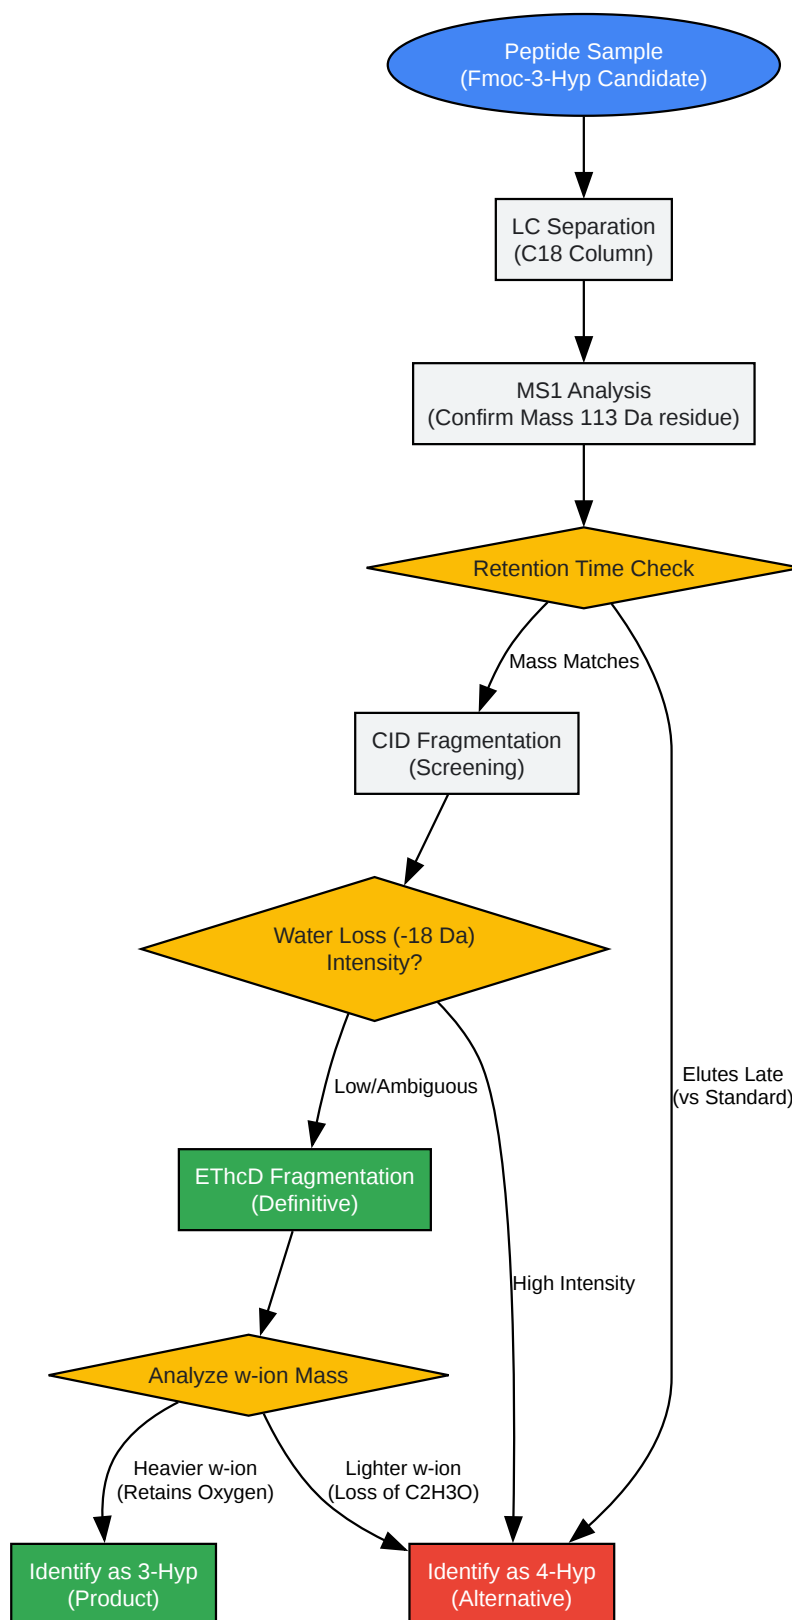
Peptide Sample
(Fmoc-3-Hyp Candidate)

LC Separation
(C18 Column)

MS1 Analysis
(Confirm Mass 113 Da residue)

Retention Time Check

Mass Matches

CID Fragmentation
(Screening)

Water Loss (-18 Da)
Intensity?

Low/Ambiguous

EThcD Fragmentation
(Definitive)

Analyze w-ion Mass

Heavier w-ion
(Retains Oxygen)

Lighter w-ion
(Loss of C2H3O)

High Intensity

Elutes Late
(vs Standard)

Identify as 3-Hyp
(Product)

Identify as 4-Hyp
(Alternative)